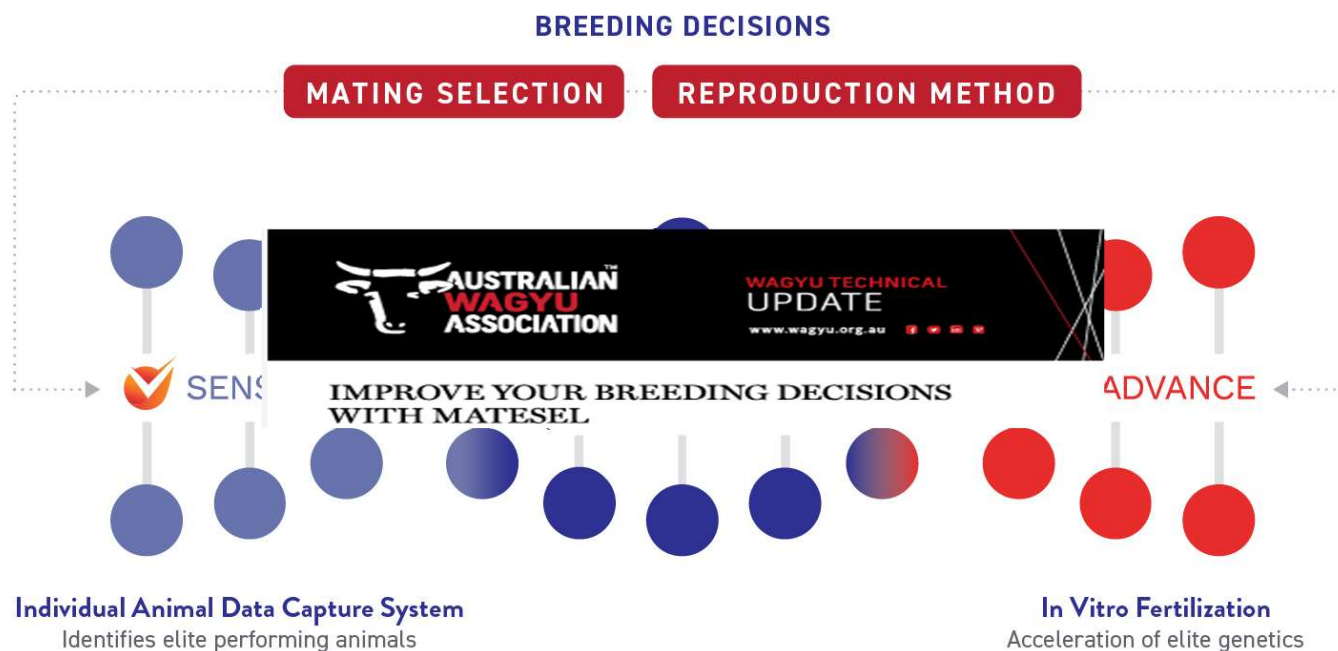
BREEDING DECISIONS

MATING SELECTION

REPRODUCTION METHOD

AUSTRALIAN™ WAGYU ASSOCIATION

WAGYU TECHNICAL UPDATE

www.wagyu.org.au

SENS

ADVANCE

IMPROVE YOUR BREEDING DECISIONS WITH MATESEL

Individual Animal Data Capture System
Identifies elite performing animals

In Vitro Fertilization
Acceleration of elite genetics